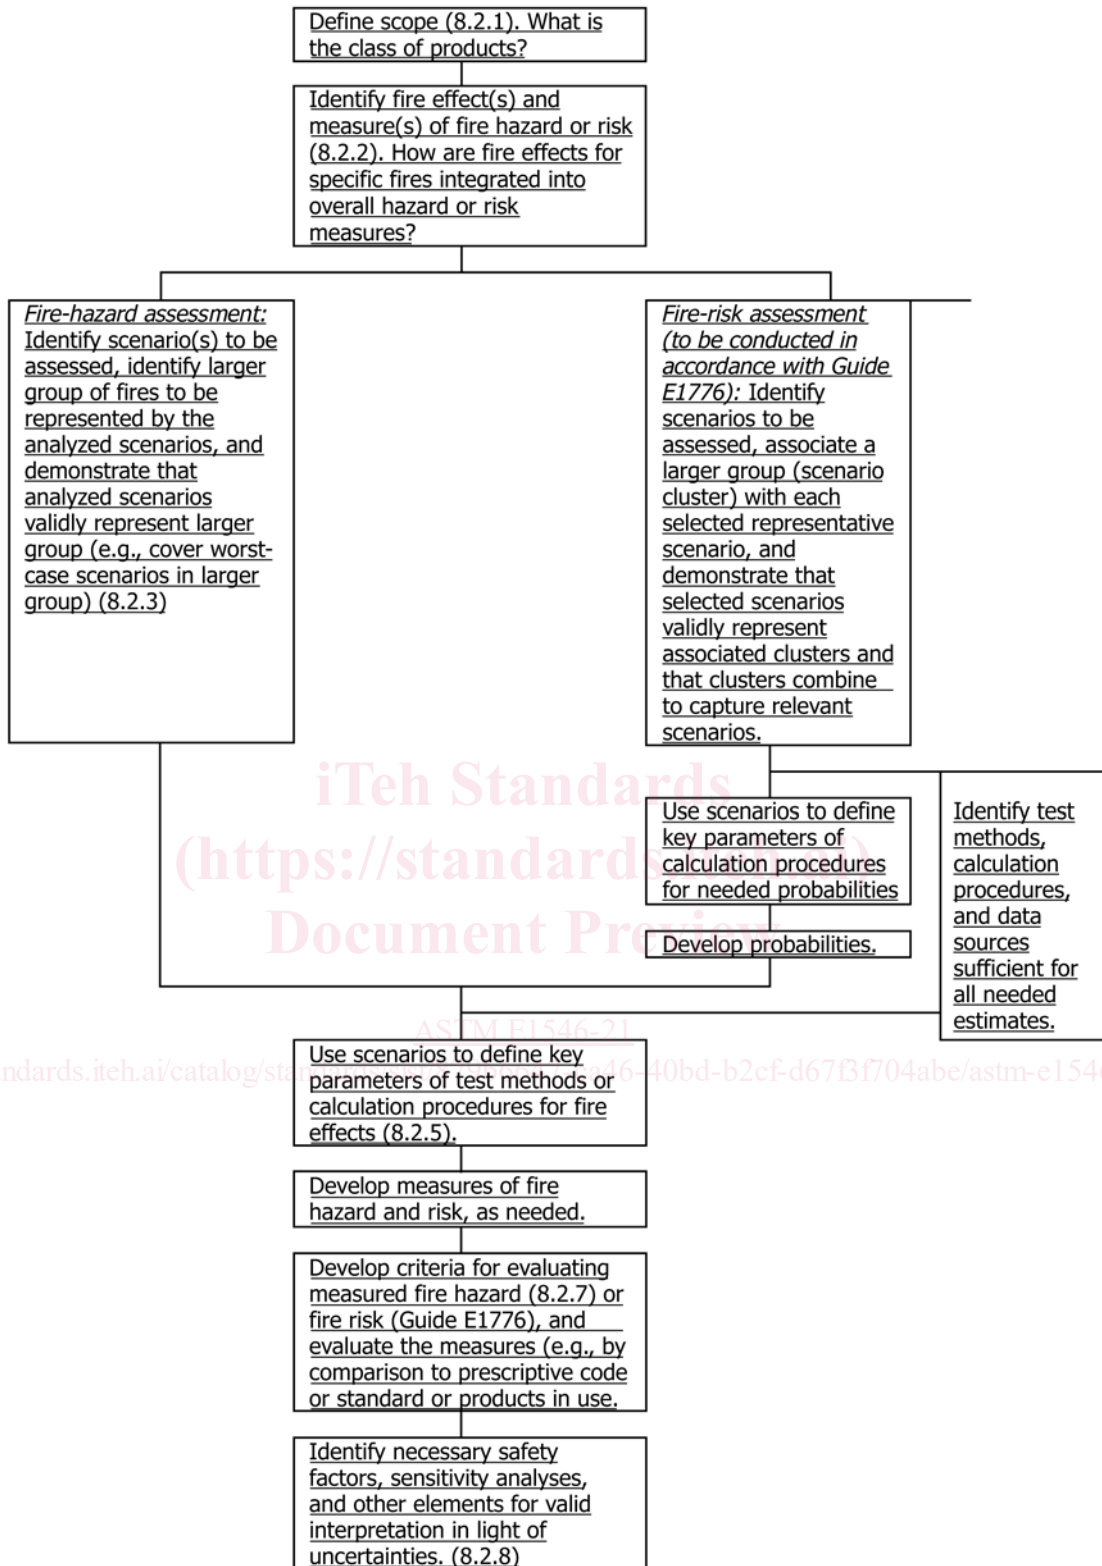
Define scope (8.2.1). What is the class of products?

Identify fire effect(s) and measure(s) of fire hazard or risk (8.2.2). How are fire effects for specific fires integrated into overall hazard or risk measures?

Fire-hazard assessment: Identify scenario(s) to be assessed, identify larger group of fires to be represented by the analyzed scenarios, and demonstrate that analyzed scenarios validly represent larger group (e.g., cover worst-case scenarios in larger group) (8.2.3)

Fire-risk assessment (to be conducted in accordance with Guide E1776): Identify scenarios to be assessed, associate a larger group (scenario cluster) with each selected representative scenario, and demonstrate that selected scenarios validly represent associated clusters and that clusters combine to capture relevant scenarios.

iTeh Standards
(https://standards.iteh.ai)
Document Preview

Use scenarios to define key parameters of calculation procedures for needed probabilities

Develop probabilities.

Identify test methods, calculation procedures, and data sources sufficient for all needed estimates.

ASTM E1546-21

https://standards.iteh.ai/catalog/st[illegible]a46-40bd-b2cf-d67f3f704abe/astm-e154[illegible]

Use scenarios to define key parameters of test methods or calculation procedures for fire effects (8.2.5).

Develop measures of fire hazard and risk, as needed.

Develop criteria for evaluating measured fire hazard (8.2.7) or fire risk (Guide E1776), and evaluate the measures (e.g., by comparison to prescriptive code or standard or products in use.

Identify necessary safety factors, sensitivity analyses, and other elements for valid interpretation in light of uncertainties. (8.2.8)